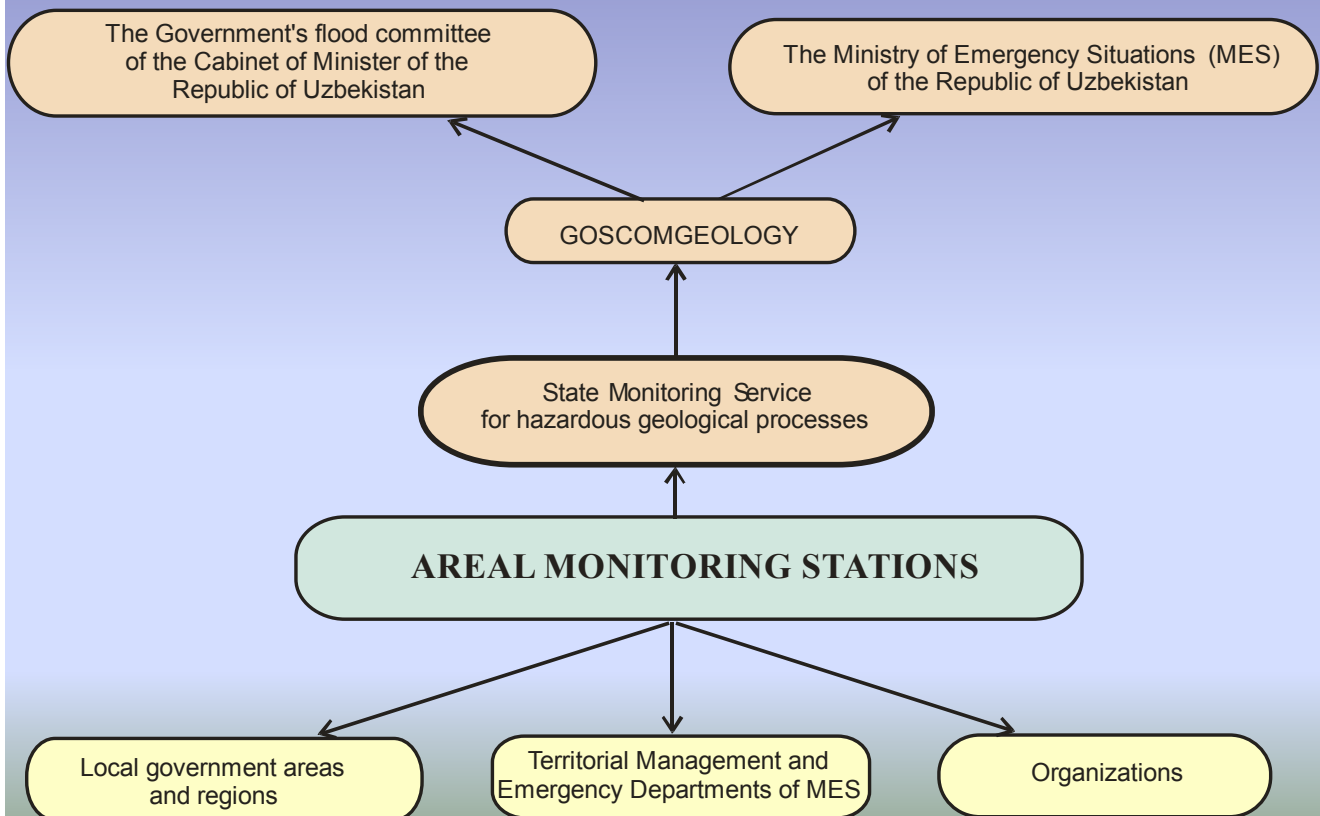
The Government's flood committee of the Cabinet of Minister of the Republic of Uzbekistan

The Ministry of Emergency Situations (MES) of the Republic of Uzbekistan

GOSCOMGEOLOGY

State Monitoring Service for hazardous geological processes

AREAL MONITORING STATIONS

Local government areas and regions

Territorial Management and Emergency Departments of MES

Organizations